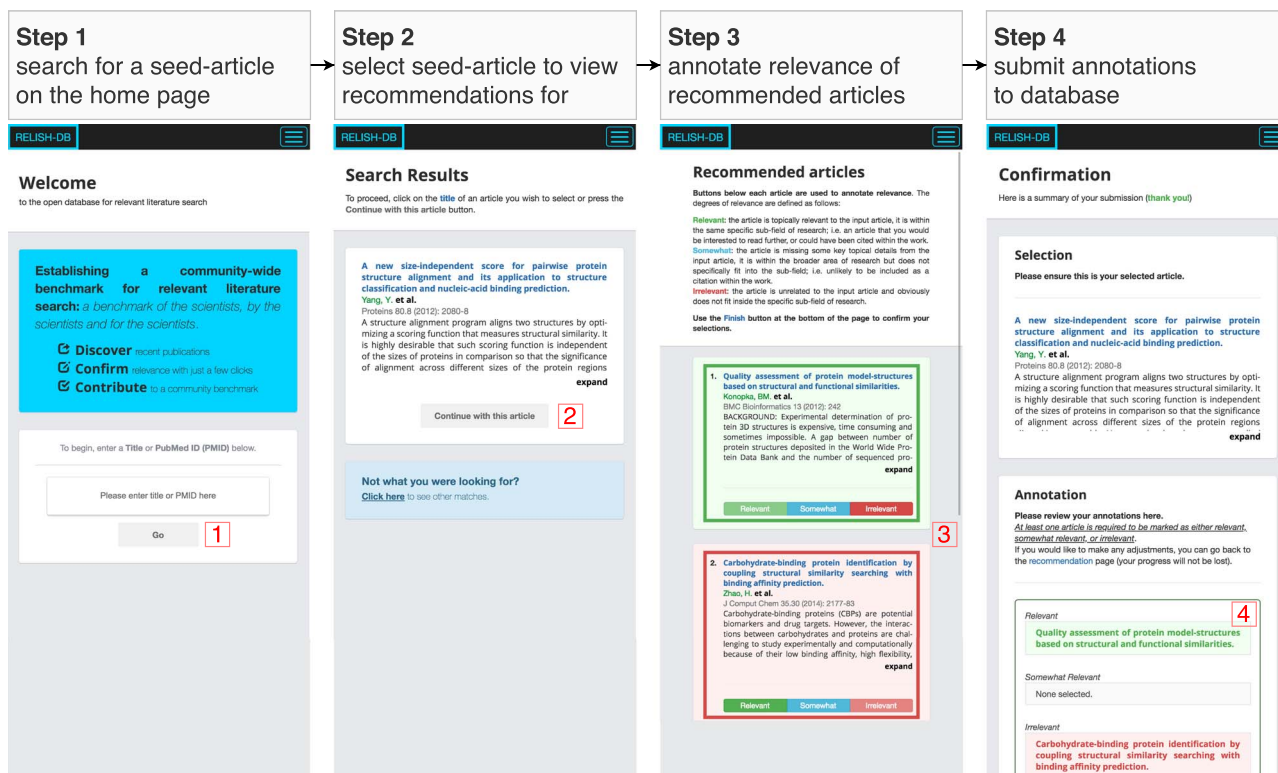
Step 1
search for a seed-article on the home page

Step 2
select seed-article to view recommendations for

Step 3
annotate relevance of recommended articles

Step 4
submit annotations to database

RELISH-DB

Welcome
to the open database for relevant literature search

Establishing a community-wide benchmark for relevant literature search: a benchmark of the scientists, by the scientists and for the scientists.

Discover recent publications
Confirm relevance with just a few clicks
Contribute to a community benchmark

To begin, enter a Title or PubMed ID (PMID) below.

Please enter title or PMID here

Go

1

RELISH-DB

Search Results
To proceed, click on the title of an article you wish to select or press the Continue with this article button.

A new size-independent score for pairwise protein structure alignment and its application to structure classification and nucleic-acid binding prediction.
Yang, Y. et al.
Proteins 80.8 (2012): 2080-8
A structure alignment program aligns two structures by optimizing a scoring function that measures structural similarity. It is highly desirable that such scoring function is independent of the sizes of proteins in comparison so that the significance of alignment across different sizes of the protein regions
expand

Continue with this article

2

Not what you were looking for?
Click here to see other matches.

RELISH-DB

Recommended articles
Buttons below each article are used to annotate relevance. The degrees of relevance are defined as follows:

Relevant: the article is topically relevant to the input article, it is within the same specific sub-field of research; i.e. an article that you would be interested to read further, or could have been cited within the work.
Somewhat: the article is missing some key topical details from the input article, it is within the broader area of research but does not specifically fit into the sub-field; i.e. unlikely to be included as a citation within the work.
Irrelevant: the article is unrelated to the input article and obviously does not fit inside the specific sub-field of research.

Use the Finish button at the bottom of the page to confirm your selections.

1. Quality assessment of protein model-structures based on structural and functional similarities.
Konopka, BM. et al.
BMC Bioinformatics 13 (2012): 242
BACKGROUND: Experimental determination of protein 3D structures is expensive, time consuming and sometimes impossible. A gap between number of protein structures deposited in the World Wide Protein Data Bank and the number of sequenced pro
expand

Relevant | Somewhat | Irrelevant

3

2. Carbohydrate-binding protein identification by coupling structural similarity searching with binding affinity prediction.
Zhao, H. et al.
J Comput Chem 35.30 (2014): 2177-83
Carbohydrate-binding proteins (CBPs) are potential biomarkers and drug targets. However, the interactions between carbohydrates and proteins are challenging to study experimentally and computationally because of their low binding affinity, high flexibility,
expand

Relevant | Somewhat | Irrelevant

RELISH-DB

Confirmation
Here is a summary of your submission (thank you!)

Selection
Please ensure this is your selected article.

A new size-independent score for pairwise protein structure alignment and its application to structure classification and nucleic-acid binding prediction.
Yang, Y. et al.
Proteins 80.8 (2012): 2080-8
A structure alignment program aligns two structures by optimizing a scoring function that measures structural similarity. It is highly desirable that such scoring function is independent of the sizes of proteins in comparison so that the significance of alignment across different sizes of the protein regions
expand

Annotation
Please review your annotations here.
At least one article is required to be marked as either relevant, somewhat relevant, or irrelevant.
If you would like to make any adjustments, you can go back to the recommendation page (your progress will not be lost).

4

Relevant
Quality assessment of protein model-structures based on structural and functional similarities.

Somewhat Relevant
None selected.

Irrelevant
Carbohydrate-binding protein identification by coupling structural similarity searching with binding affinity prediction.